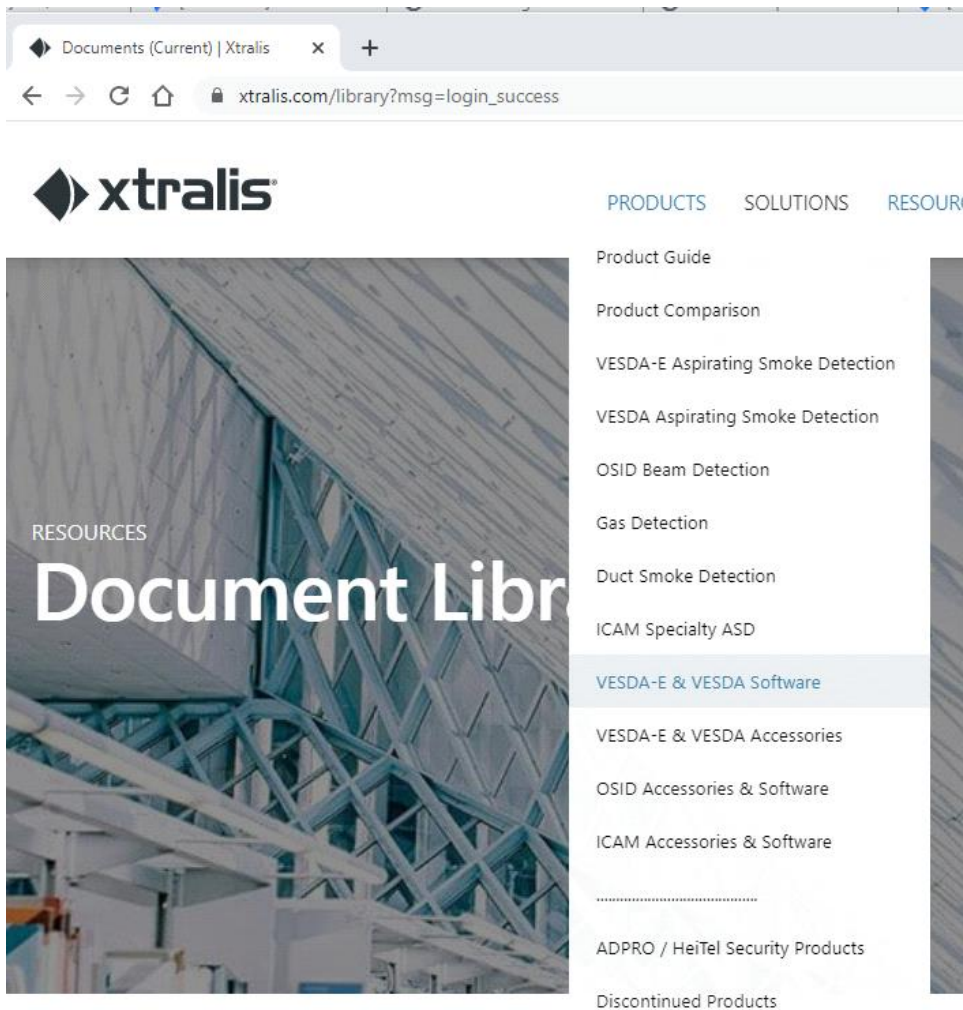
Documents (Current) | Xtralis ×

xtralis.com/library?msg=login_success

xtralis

PRODUCTS SOLUTIONS RESOUR

Product Guide

Product Comparison

VESDA-E Aspirating Smoke Detection

VESDA Aspirating Smoke Detection

OSID Beam Detection

Gas Detection

Duct Smoke Detection

ICAM Specialty ASD

VESDA-E & VESDA Software

VESDA-E & VESDA Accessories

OSID Accessories & Software

ICAM Accessories & Software

..................................

ADPRO / HeiTel Security Products

Discontinued Products

RESOURCES

Document Libr